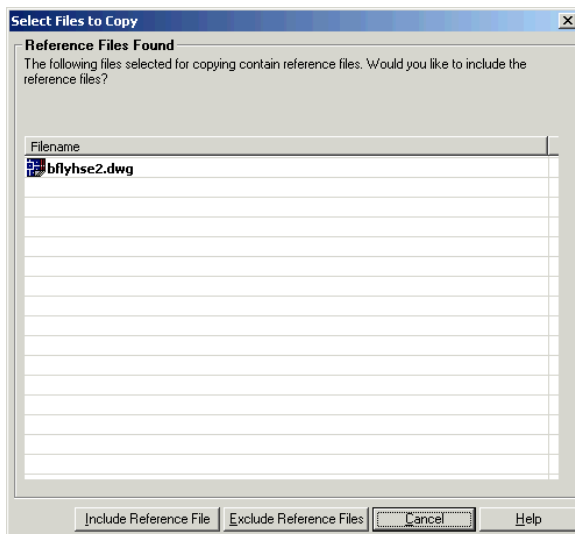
Select Files to Copy

X

Reference Files Found

The following files selected for copying contain reference files. Would you like to include the reference files?

| Filename |
|---|
| bflyhse2.dwg |

Include Reference File | Exclude Reference Files | Cancel | Help